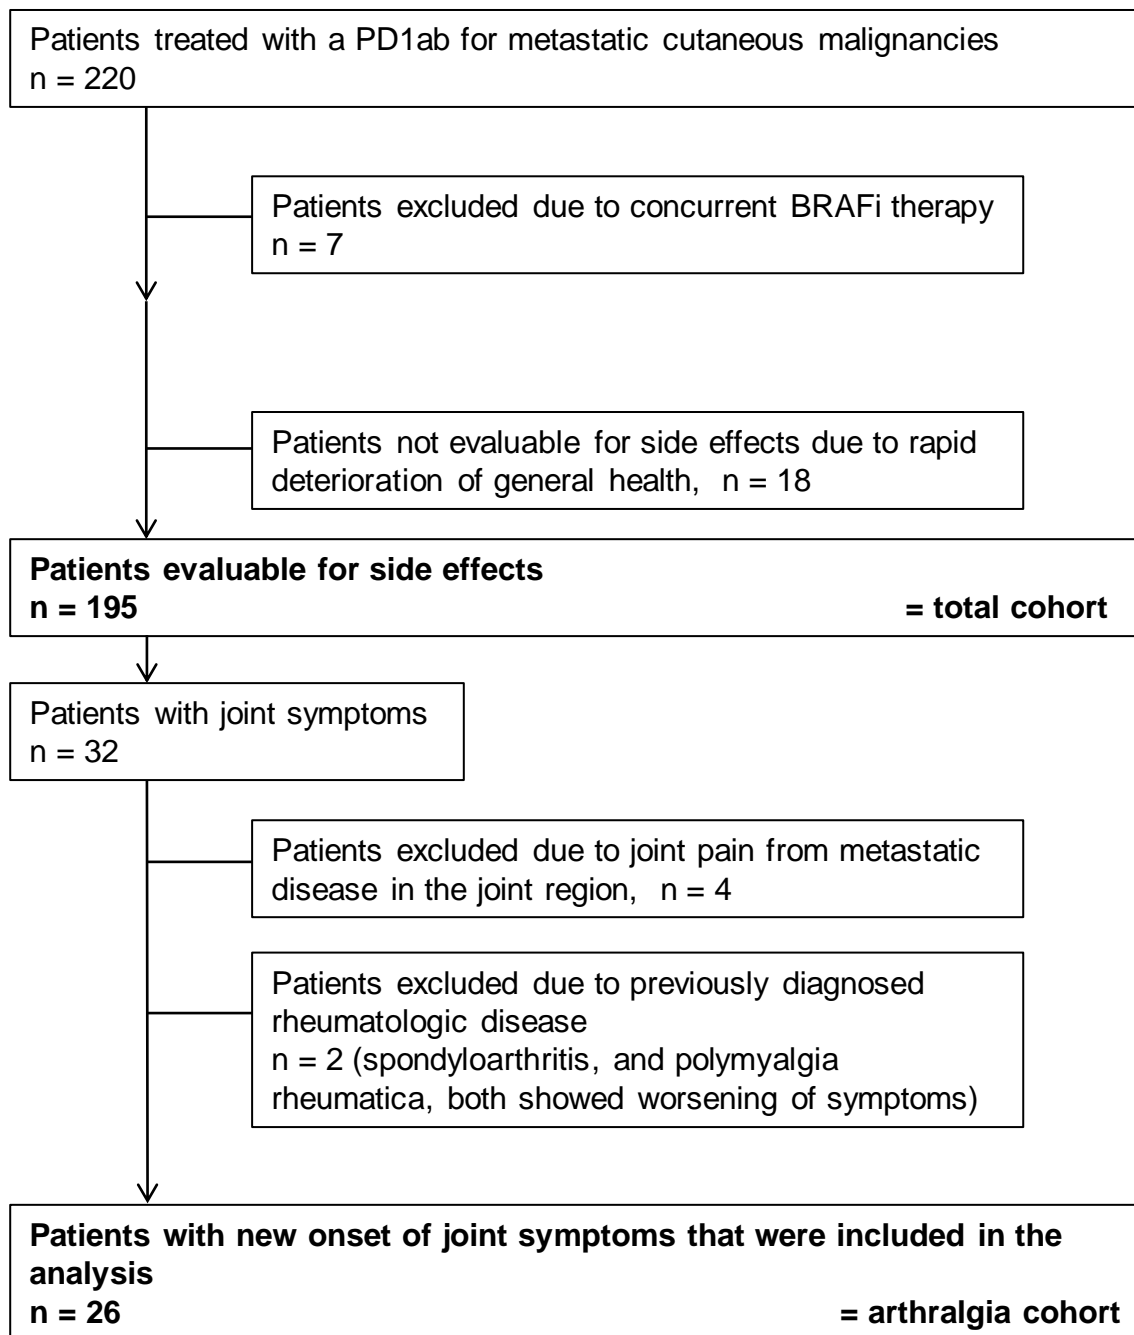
Patients treated with a PD1ab for metastatic cutaneous malignancies
n = 220

Patients excluded due to concurrent BRAFi therapy
n = 7

Patients not evaluable for side effects due to rapid deterioration of general health, n = 18

**Patients evaluable for side effects**
**n = 195** **= total cohort**

Patients with joint symptoms
n = 32

Patients excluded due to joint pain from metastatic disease in the joint region, n = 4

Patients excluded due to previously diagnosed rheumatologic disease
n = 2 (spondyloarthritis, and polymyalgia rheumatica, both showed worsening of symptoms)

**Patients with new onset of joint symptoms that were included in the analysis**
**n = 26** **= arthralgia cohort**